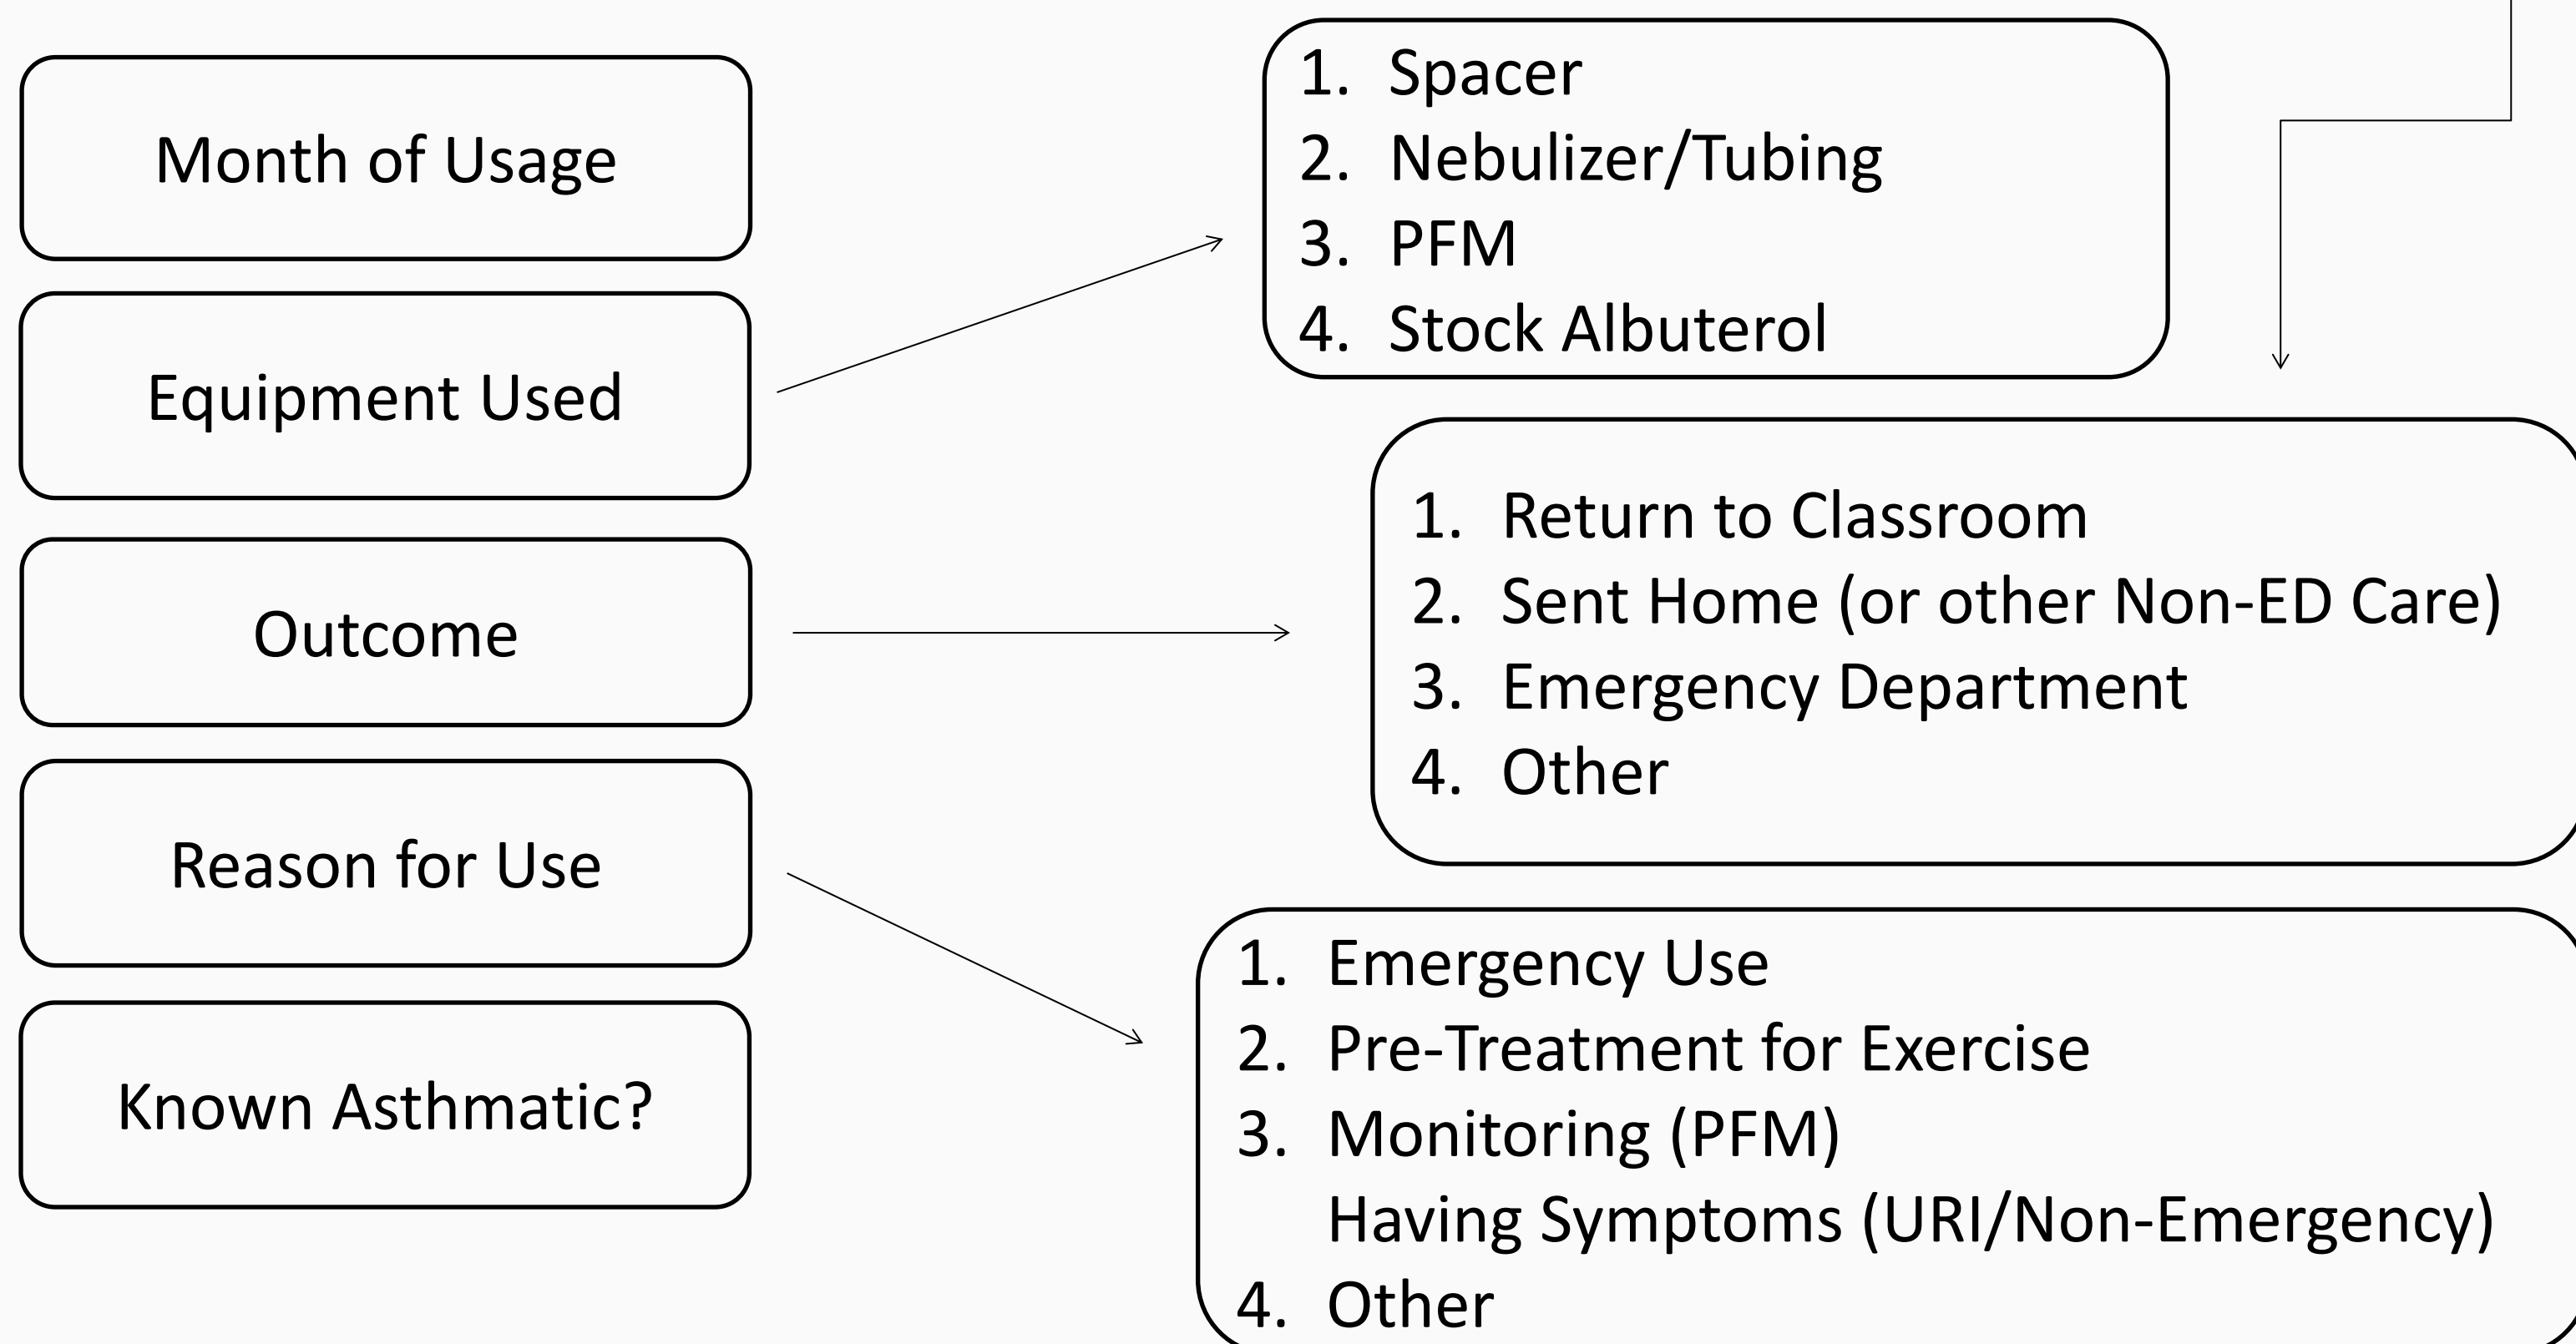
Month of Usage

Equipment Used

Outcome

Reason for Use

Known Asthmatic?

1. Spacer
2. Nebulizer/Tubing
3. PFM
4. Stock Albuterol

1. Return to Classroom
2. Sent Home (or other Non-ED Care)
3. Emergency Department
4. Other

1. Emergency Use
2. Pre-Treatment for Exercise
3. Monitoring (PFM)
Having Symptoms (URI/Non-Emergency)
4. Other